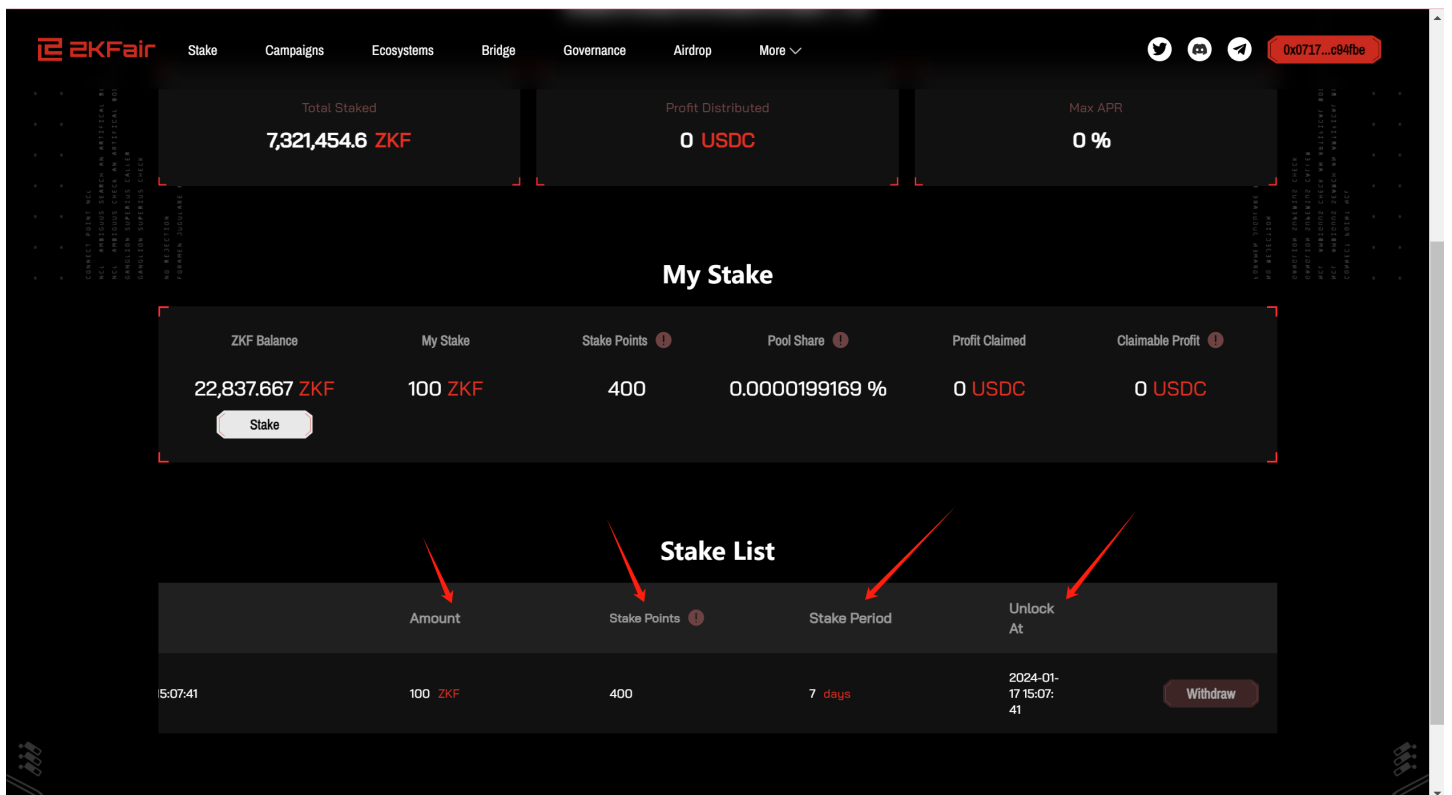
ZKFair Stake Campaigns Ecosystems Bridge Governance Airdrop More

0x0717...c94fbe

Total Staked
7,321,454.6 ZKF

Profit Distributed
0 USDC

Max APR
0 %

My Stake

| ZKF Balance | My Stake | Stake Points | Pool Share | Profit Claimed | Claimable Profit |
|---|---|---|---|---|---|
| 22,837.667 ZKF | 100 ZKF | 400 | 0.0000199169 % | 0 USDC | 0 USDC |

Stake

Stake List

| | Amount | Stake Points | Stake Period | Unlock At | |
|---|---|---|---|---|---|
| 5:07:41 | 100 ZKF | 400 | 7 days | 2024-01-17 15:07:41 | Withdraw |